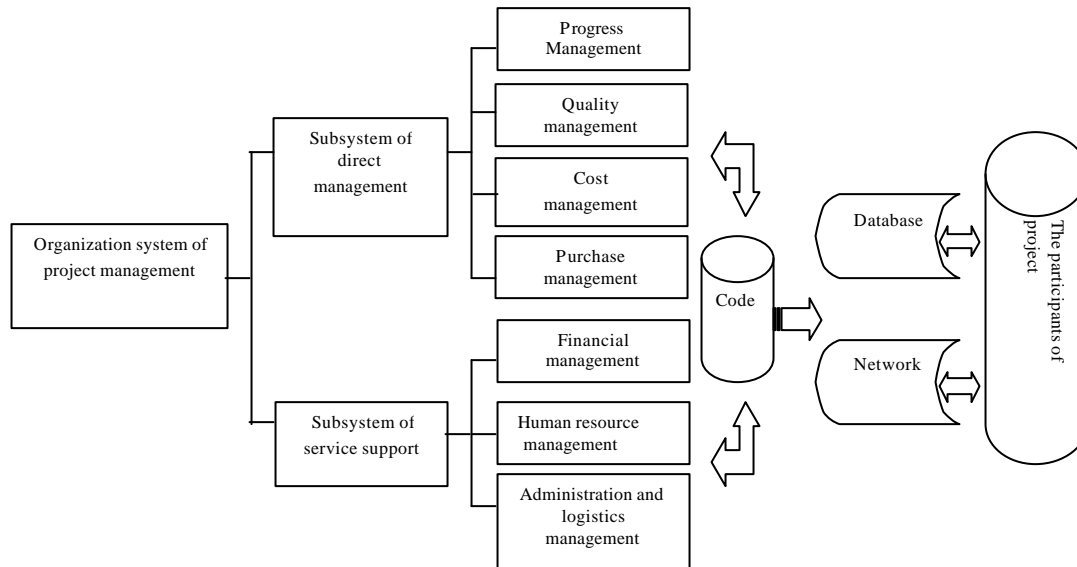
Organization system of project management

Subsystem of direct management

Progress Management

Quality management

Cost management

Purchase management

Subsystem of service support

Financial management

Human resource management

Administration and logistics management

Code

Database

Network

The participants of project